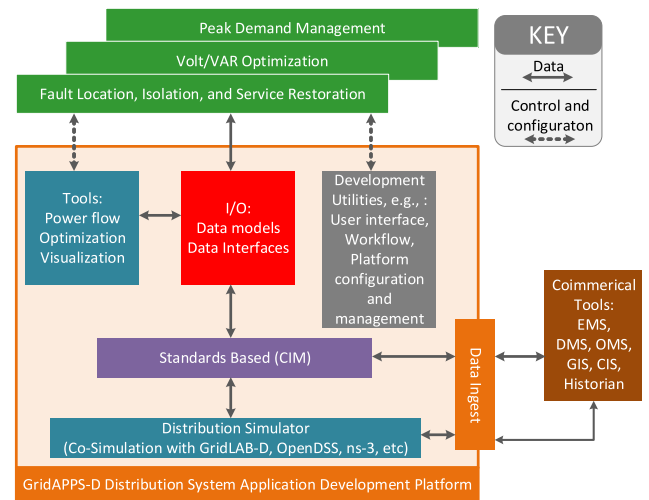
Peak Demand Management

Volt/VAR Optimization

Fault Location, Isolation, and Service Restoration

KEY

Data

Control and configuraton

Tools: Power flow Optimization Visualization

I/O: Data models Data Interfaces

Development Utilities, e.g., : User interface, Workflow, Platform configuration and management

Coimmerical Tools: EMS, DMS, OMS, GIS, CIS, Historian

Standards Based (CIM)

Data Ingest

Distribution Simulator (Co-Simulation with GridLAB-D, OpenDSS, ns-3, etc)

GridAPPS-D Distribution System Application Development Platform